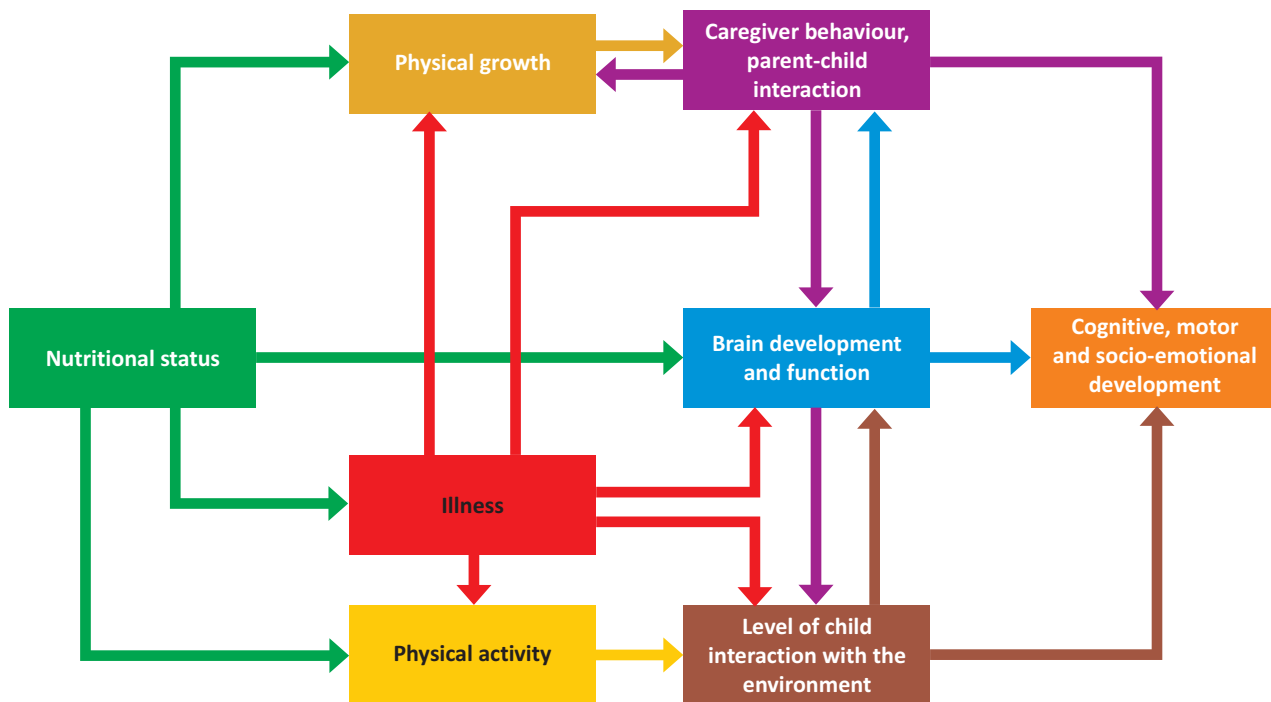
Physical growth

Caregiver behaviour, parent-child interaction

Nutritional status

Brain development and function

Cognitive, motor and socio-emotional development

Illness

Physical activity

Level of child interaction with the environment